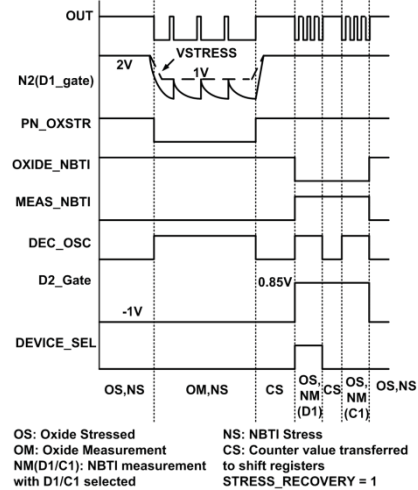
OUT

N2(D1_gate)

2V

VSTRESS

-1V

PN_OXSTR

OXIDE_NBTI

MEAS_NBTI

DEC_OSC

D2_Gate

0.85V

-1V

DEVICE_SEL

OS,NS

OM,NS

CS

OS, NM (D1)

CS

OS, NM (C1)

OS,NS

OS: Oxide Stressed
OM: Oxide Measurement
NM(D1/C1): NBTI measurement with D1/C1 selected

NS: NBTI Stress
CS: Counter value transferred to shift registers
STRESS_RECOVERY = 1